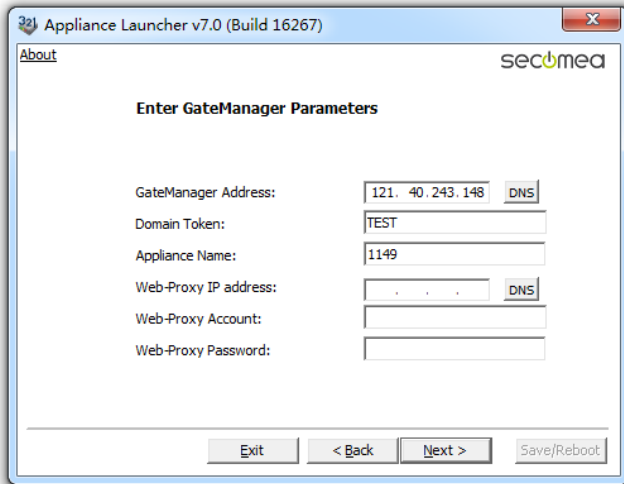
Appliance Launcher v7.0 (Build 16267)

About

secomea

Enter GateManager Parameters

GateManager Address: 121. 40.243.148 DNS

Domain Token: TEST

Appliance Name: 1149

Web-Proxy IP address: . . . DNS

Web-Proxy Account:

Web-Proxy Password:

Exit  < Back  Next >  Save/Reboot